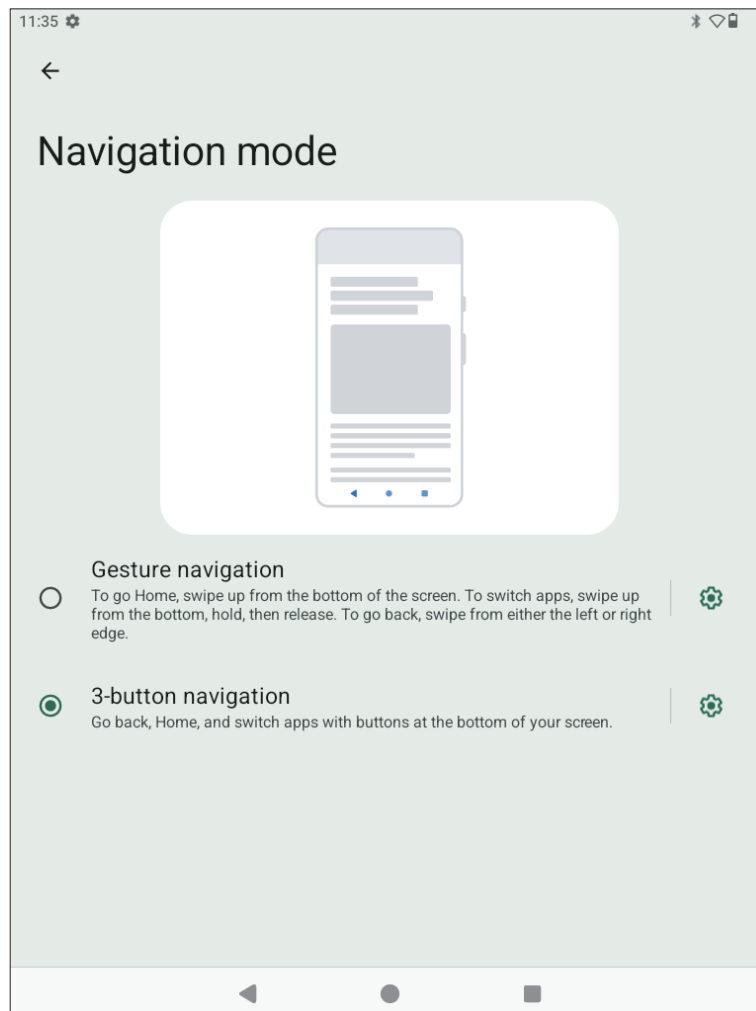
11:35

Navigation mode

Gesture navigation
To go Home, swipe up from the bottom of the screen. To switch apps, swipe up from the bottom, hold, then release. To go back, swipe from either the left or right edge.

3-button navigation
Go back, Home, and switch apps with buttons at the bottom of your screen.